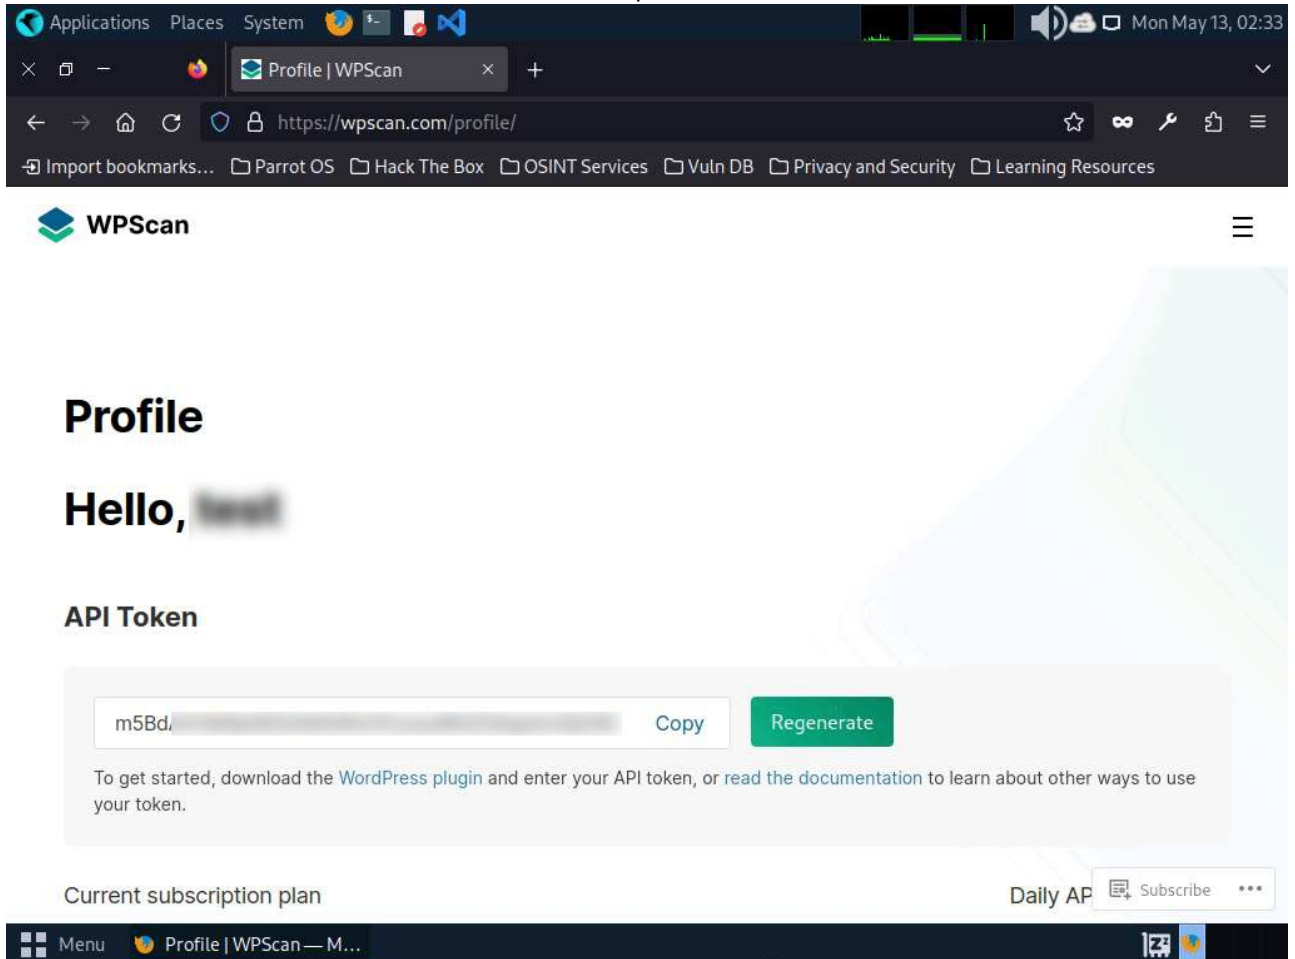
Applications Places System

Mon May 13, 02:33

Profile | WPScan ×

https://wpscan.com/profile/

Import bookmarks... Parrot OS Hack The Box OSINT Services Vuln DB Privacy and Security Learning Resources

WPScan

Profile

Hello, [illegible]

API Token

m5Bd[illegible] Copy Regenerate

To get started, download the WordPress plugin and enter your API token, or read the documentation to learn about other ways to use your token.

Current subscription plan

Daily AP

Subscribe

Menu Profile | WPScan — M...